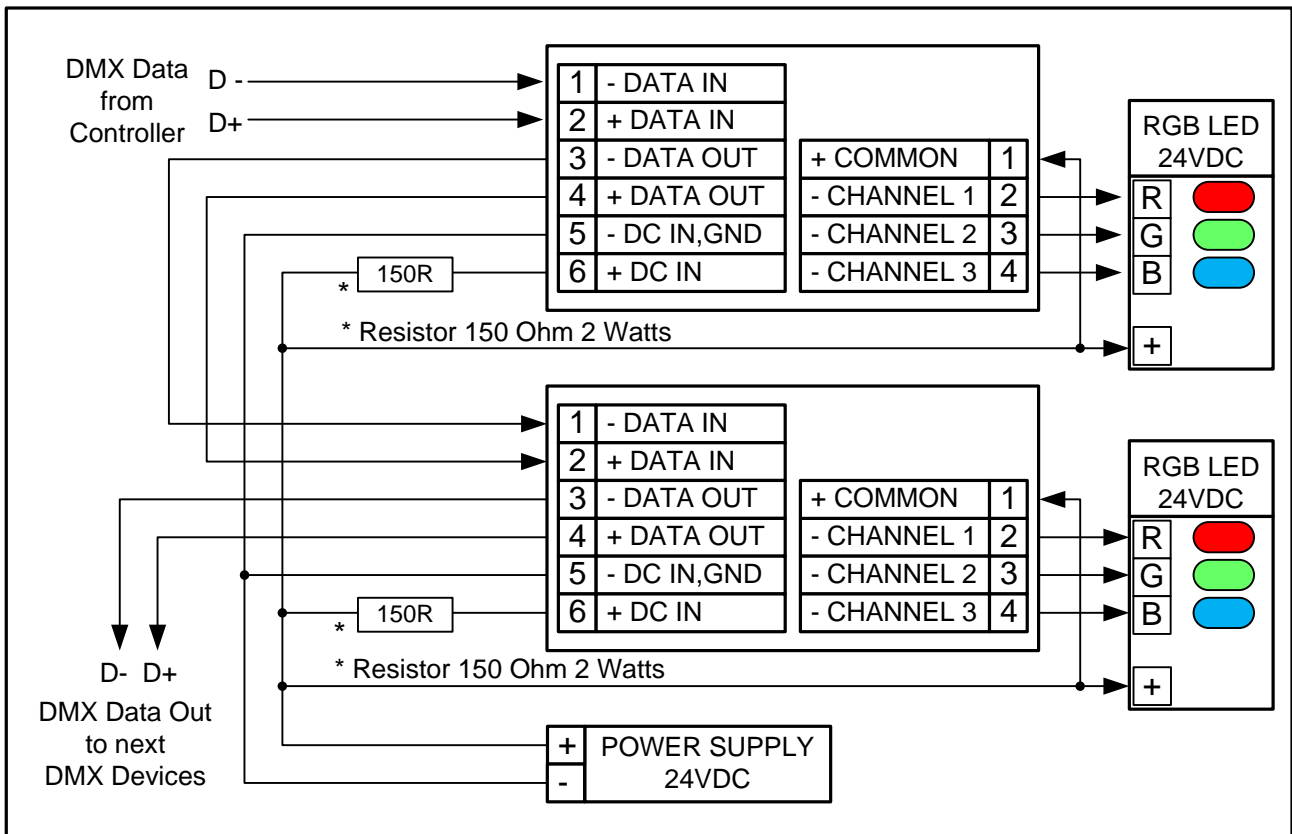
DMX Data from Controller

D -

D+

| 1 | - DATA IN |
|---|---|
| 2 | + DATA IN |
| 3 | - DATA OUT |
| 4 | + DATA OUT |
| 5 | - DC IN,GND |
| 6 | + DC IN |

| + COMMON | 1 |
|---|---|
| - CHANNEL 1 | 2 |
| - CHANNEL 2 | 3 |
| - CHANNEL 3 | 4 |

RGB LED 24VDC

R

G

B

+

150R

*

* Resistor 150 Ohm 2 Watts

| 1 | - DATA IN |
|---|---|
| 2 | + DATA IN |
| 3 | - DATA OUT |
| 4 | + DATA OUT |
| 5 | - DC IN,GND |
| 6 | + DC IN |

| + COMMON | 1 |
|---|---|
| - CHANNEL 1 | 2 |
| - CHANNEL 2 | 3 |
| - CHANNEL 3 | 4 |

RGB LED 24VDC

R

G

B

+

150R

*

* Resistor 150 Ohm 2 Watts

D- D+

DMX Data Out to next DMX Devices

+

-

POWER SUPPLY 24VDC